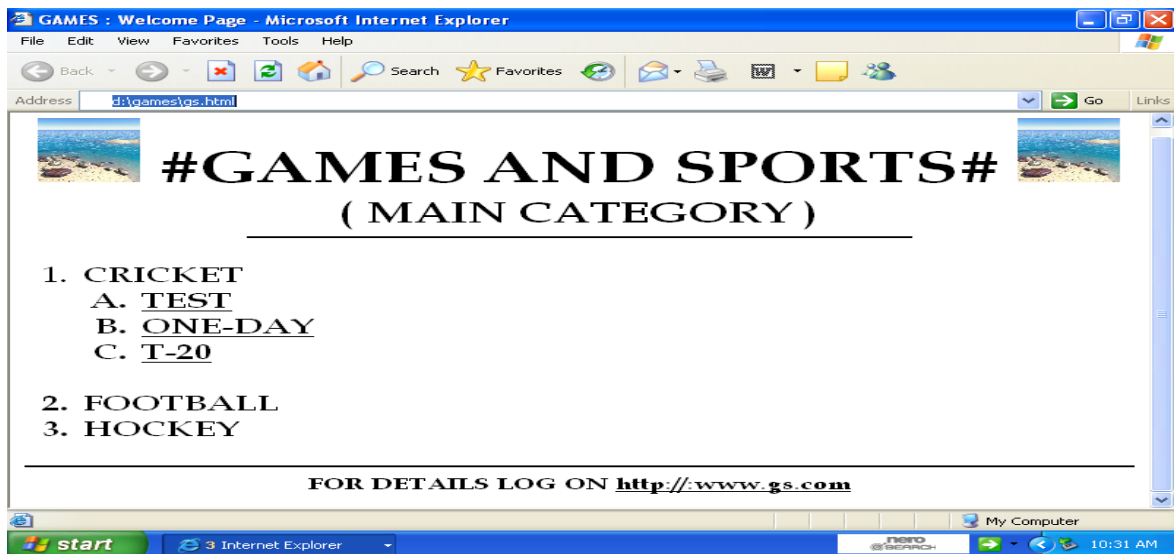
GAMES : Welcome Page - Microsoft Internet Explorer

File Edit View Favorites Tools Help

Back Search Favorites

Address d:\games\gs.html Go Links

#GAMES AND SPORTS#

( MAIN CATEGORY )

1. CRICKET
A. TEST
B. ONE-DAY
C. T-20

2. FOOTBALL
3. HOCKEY

FOR DETAILS LOG ON http://:www.gs.com

My Computer

start 3 Internet Explorer nero SEARCH 10:31 AM